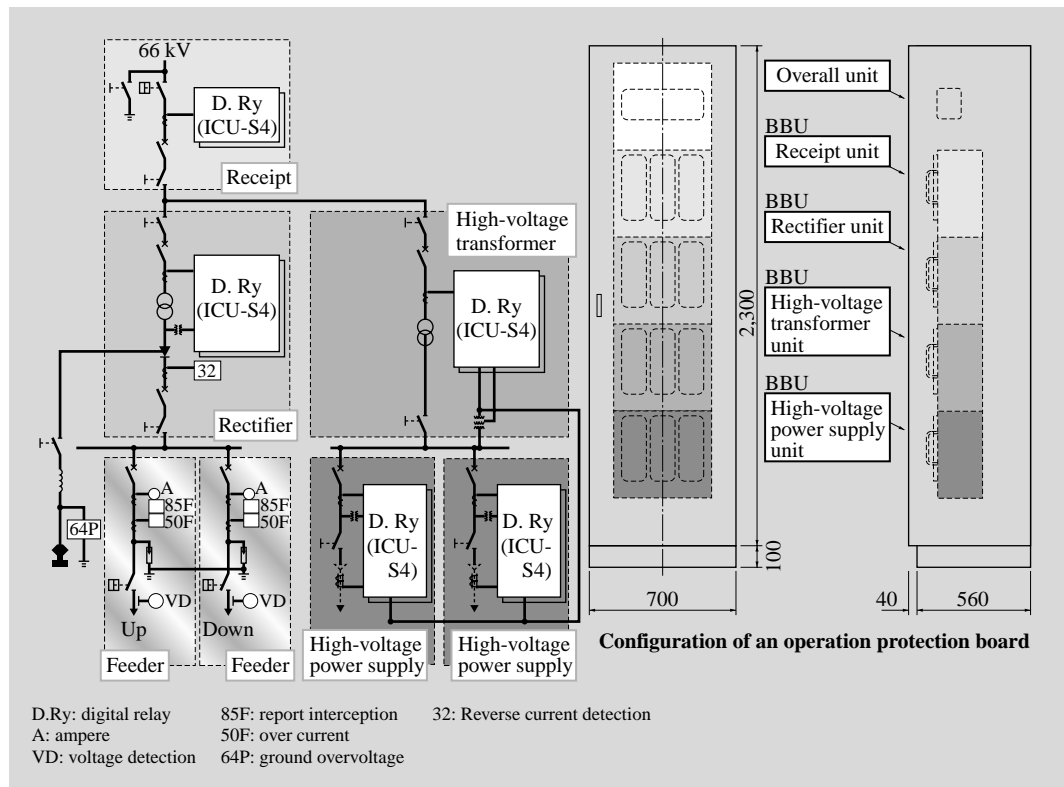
66 kV

D. Ry (ICU-S4)

Receipt

High-voltage transformer

D. Ry (ICU-S4)

D. Ry (ICU-S4)

32

Rectifier

A
85F
50F

A
85F
50F

64P

VD

VD

Up

Down

Feeder

Feeder

D. Ry (ICU-S4)

D. Ry (ICU-S4)

High-voltage power supply

High-voltage power supply

Overall unit

BBU
Receipt unit

BBU
Rectifier unit

BBU
High-voltage transformer unit

BBU
High-voltage power supply unit

2,300

100

700

40

560

**Configuration of an operation protection board**

D.Ry: digital relay
A: ampere
VD: voltage detection

85F: report interception
50F: over current
64P: ground overvoltage

32: Reverse current detection